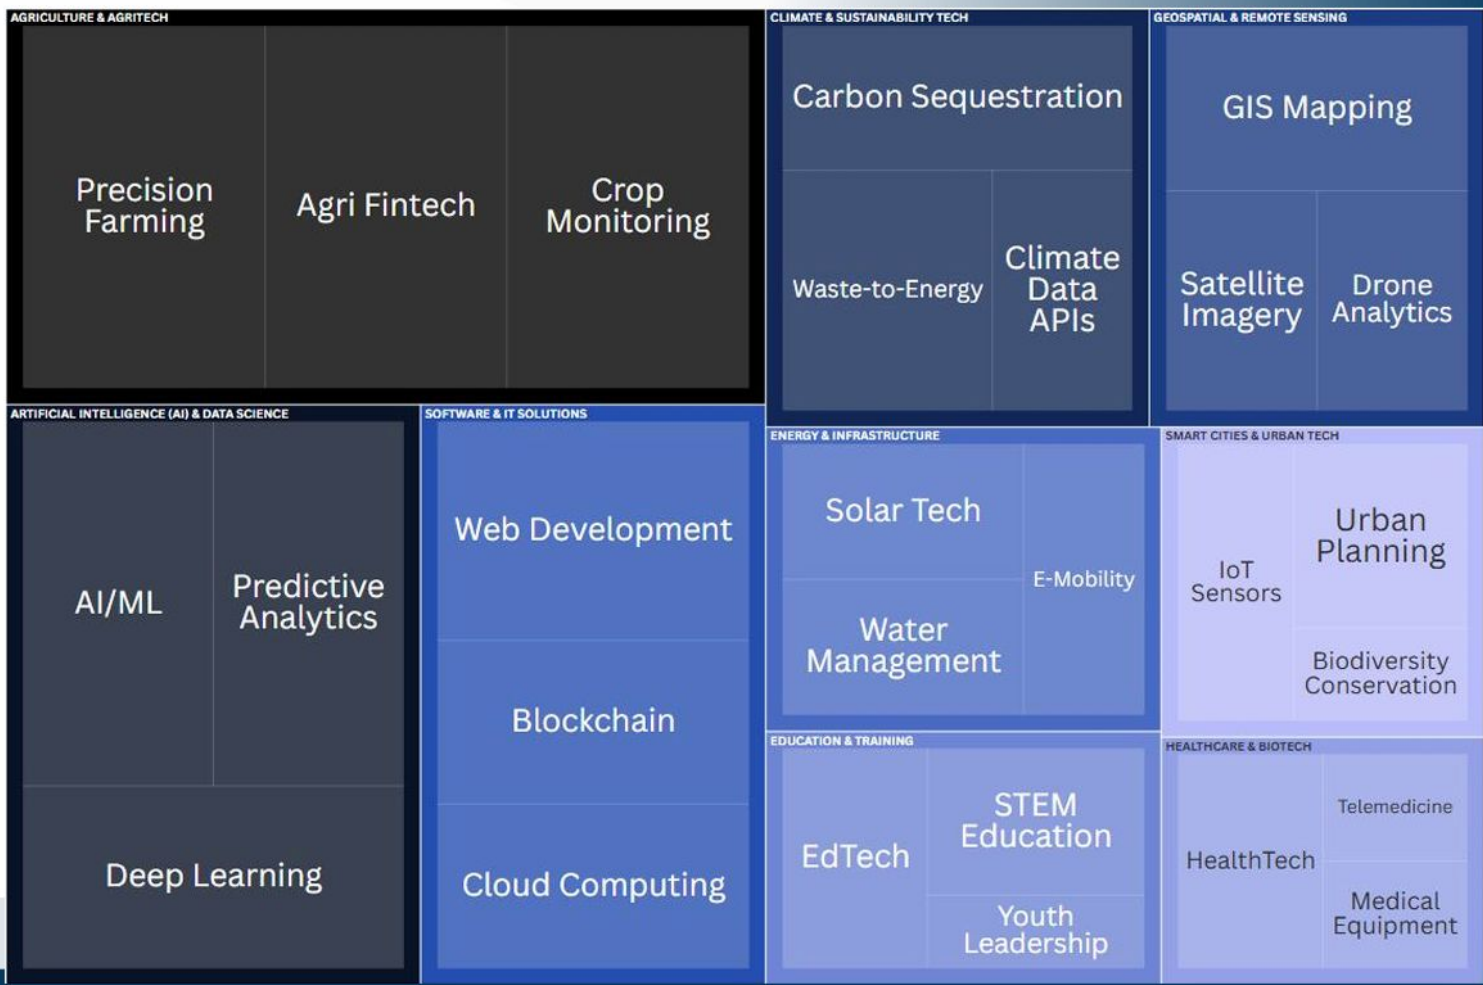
AGRICULTURE & AGRITECH

Precision Farming

Agri Fintech

Crop Monitoring

CLIMATE & SUSTAINABILITY TECH

Carbon Sequestration

Waste-to-Energy

Climate Data APIs

GEOSPATIAL & REMOTE SENSING

GIS Mapping

Satellite Imagery

Drone Analytics

ARTIFICIAL INTELLIGENCE (AI) & DATA SCIENCE

AI/ML

Predictive Analytics

Deep Learning

SOFTWARE & IT SOLUTIONS

Web Development

Blockchain

Cloud Computing

ENERGY & INFRASTRUCTURE

Solar Tech

E-Mobility

Water Management

SMART CITIES & URBAN TECH

IoT Sensors

Urban Planning

Biodiversity Conservation

EDUCATION & TRAINING

EdTech

STEM Education

Youth Leadership

HEALTHCARE & BIOTECH

HealthTech

Telemedicine

Medical Equipment